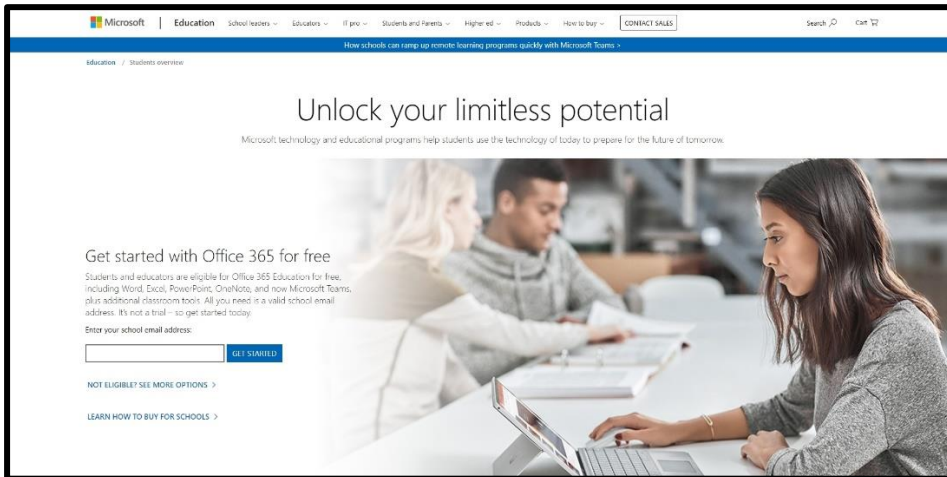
Microsoft | Education School leaders ⌄ Educators ⌄ IT pro ⌄ Students and Parents ⌄ Higher ed ⌄ Products ⌄ How to buy ⌄ CONTACT SALES Search Cart

How schools can ramp up remote learning programs quickly with Microsoft Teams >

Education / Students overview

Unlock your limitless potential

Microsoft technology and educational programs help students use the technology of today to prepare for the future of tomorrow.

Get started with Office 365 for free

Students and educators are eligible for Office 365 Education for free, including Word, Excel, PowerPoint, OneNote, and now Microsoft Teams, plus additional classroom tools. All you need is a valid school email address. It's not a trial – so get started today.

Enter your school email address:

GET STARTED

NOT ELIGIBLE? SEE MORE OPTIONS >

LEARN HOW TO BUY FOR SCHOOLS >